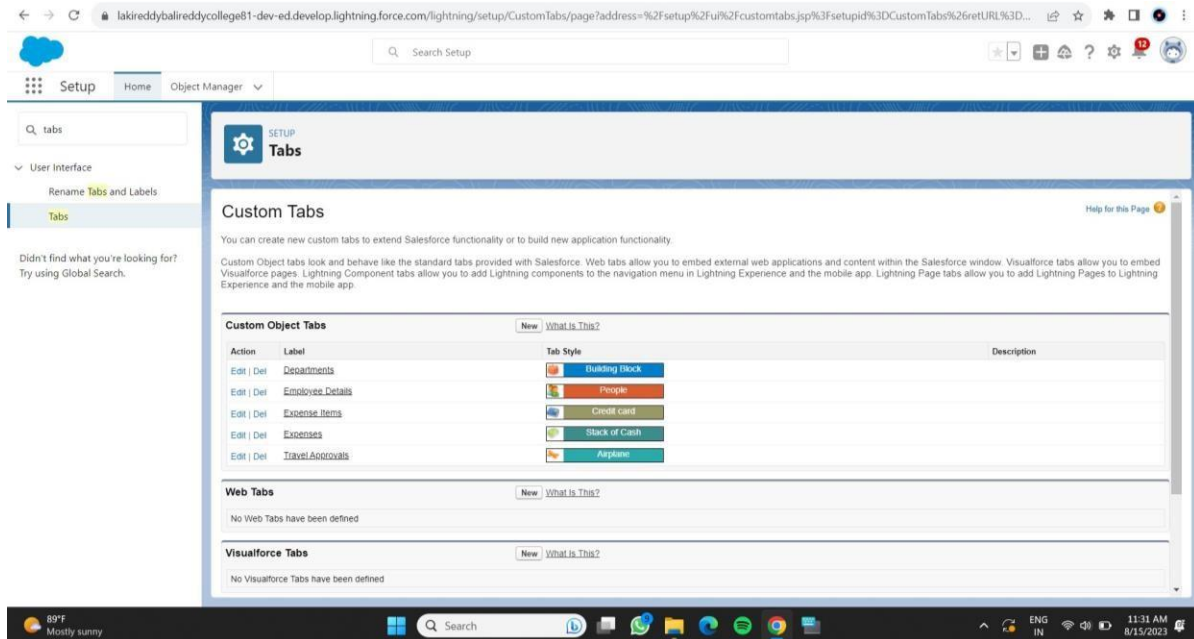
lakireddybalireddycollege81-dev-ed.develop.lightning.force.com/lightning/setup/CustomTabs/page?address=%2Fsetup%2Fui%2Fcustomtabs.jsp%3Fsetupid%3DCustomTabs%26retURL%3D...

Search Setup

12

Setup Home Object Manager

tabs

User Interface

Rename Tabs and Labels

Tabs

Didn't find what you're looking for? Try using Global Search.

SETUP
Tabs

Custom Tabs

Help for this Page

You can create new custom tabs to extend Salesforce functionality or to build new application functionality.

Custom Object tabs look and behave like the standard tabs provided with Salesforce. Web tabs allow you to embed external web applications and content within the Salesforce window. Visualforce tabs allow you to embed Visualforce pages. Lightning Component tabs allow you to add Lightning components to the navigation menu in Lightning Experience and the mobile app. Lightning Page tabs allow you to add Lightning Pages to Lightning Experience and the mobile app.

Custom Object Tabs New What Is This?

| Action | Label | Tab Style | Description |
|---|---|---|---|
| Edit \| Del | Departments | Building Block | |
| Edit \| Del | Employee Details | People | |
| Edit \| Del | Expense Items | Credit card | |
| Edit \| Del | Expenses | Stack of Cash | |
| Edit \| Del | Travel Approvals | Airplane | |

Web Tabs New What Is This?

No Web Tabs have been defined

Visualforce Tabs New What Is This?

No Visualforce Tabs have been defined

89°F
Mostly sunny

Search

ENG IN

11:31 AM
8/15/2023